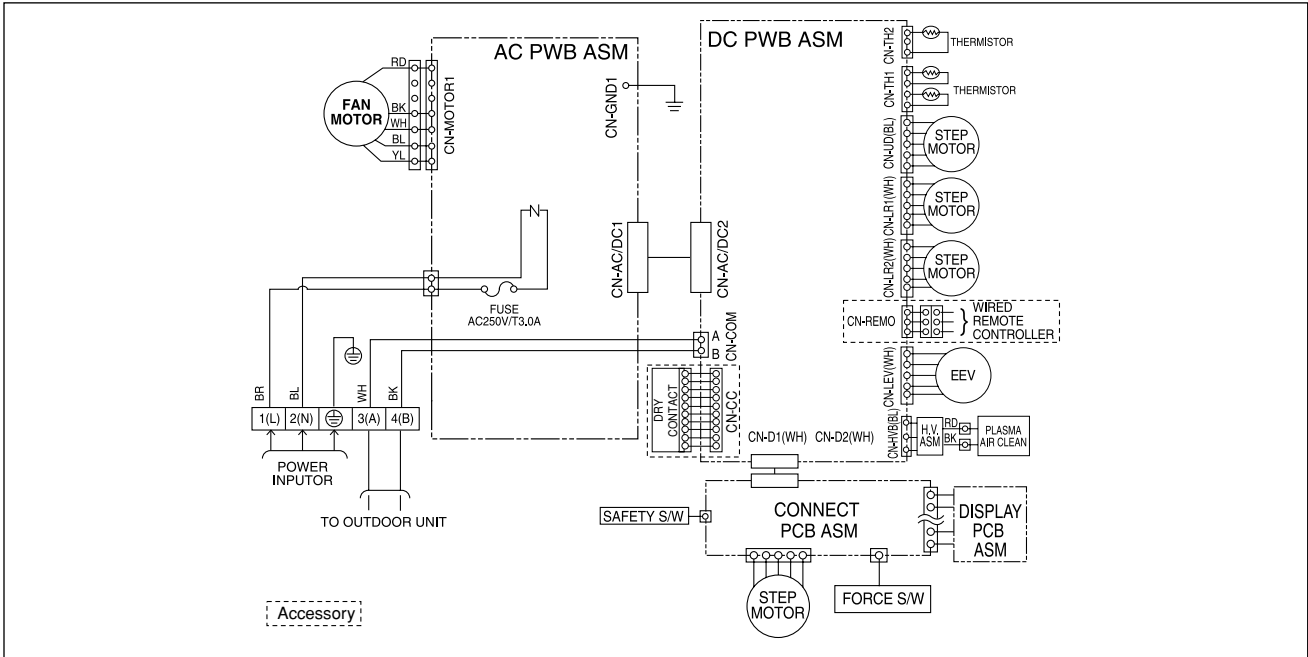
AC PWB ASM

DC PWB ASM

FAN MOTOR

RD
BK
WH
BL
YL

CN-MOTOR1

CN-GND1

CN-AC/DC1

CN-AC/DC2

FUSE
AC250V/T3.0A

CN-TH2
THERMISTOR

CN-TH1
THERMISTOR

CN-UD(BL)
STEP MOTOR

CN-LR1(WH)
STEP MOTOR

CN-LR2(WH)
STEP MOTOR

CN-REMO
WIRED
REMOTE
CONTROLLER

CN-LEV(WH)
EEV

CN-HVB(BL)
H.V. ASM
RD
BK
PLASMA
AIR CLEAN

A
B
CN-COM

DRY CONTACT
CN-CC

CN-D1(WH)
CN-D2(WH)

BR
BL
WH
BK

| 1(L) | 2(N) | ⏚ | 3(A) | 4(B) |
|---|---|---|---|---|

POWER INPUTOR

TO OUTDOOR UNIT

SAFETY S/W

CONNECT
PCB ASM

DISPLAY
PCB
ASM

STEP MOTOR

FORCE S/W

Accessory